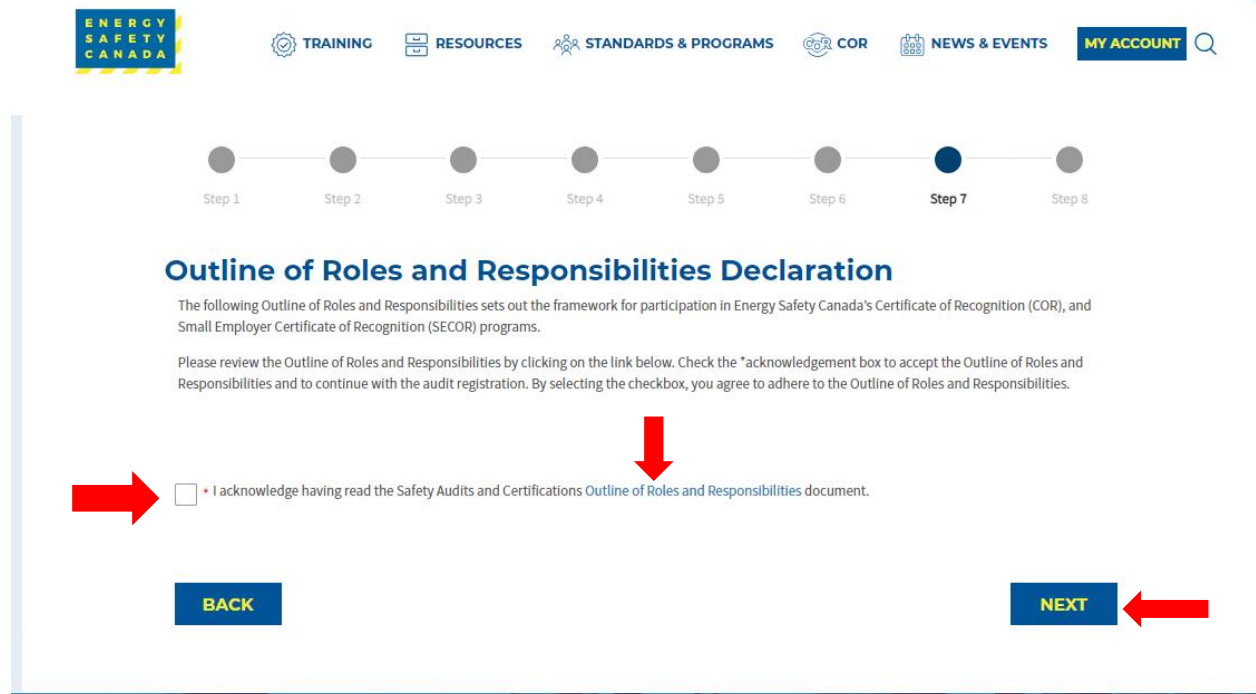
ENERGY SAFETY CANADA

TRAINING RESOURCES STANDARDS & PROGRAMS COR NEWS & EVENTS MY ACCOUNT

Step 1 Step 2 Step 3 Step 4 Step 5 Step 6 Step 7 Step 8

Outline of Roles and Responsibilities Declaration

The following Outline of Roles and Responsibilities sets out the framework for participation in Energy Safety Canada's Certificate of Recognition (COR), and Small Employer Certificate of Recognition (SECOR) programs.

Please review the Outline of Roles and Responsibilities by clicking on the link below. Check the *acknowledgement box to accept the Outline of Roles and Responsibilities and to continue with the audit registration. By selecting the checkbox, you agree to adhere to the Outline of Roles and Responsibilities.

* I acknowledge having read the Safety Audits and Certifications Outline of Roles and Responsibilities document.

BACK

NEXT